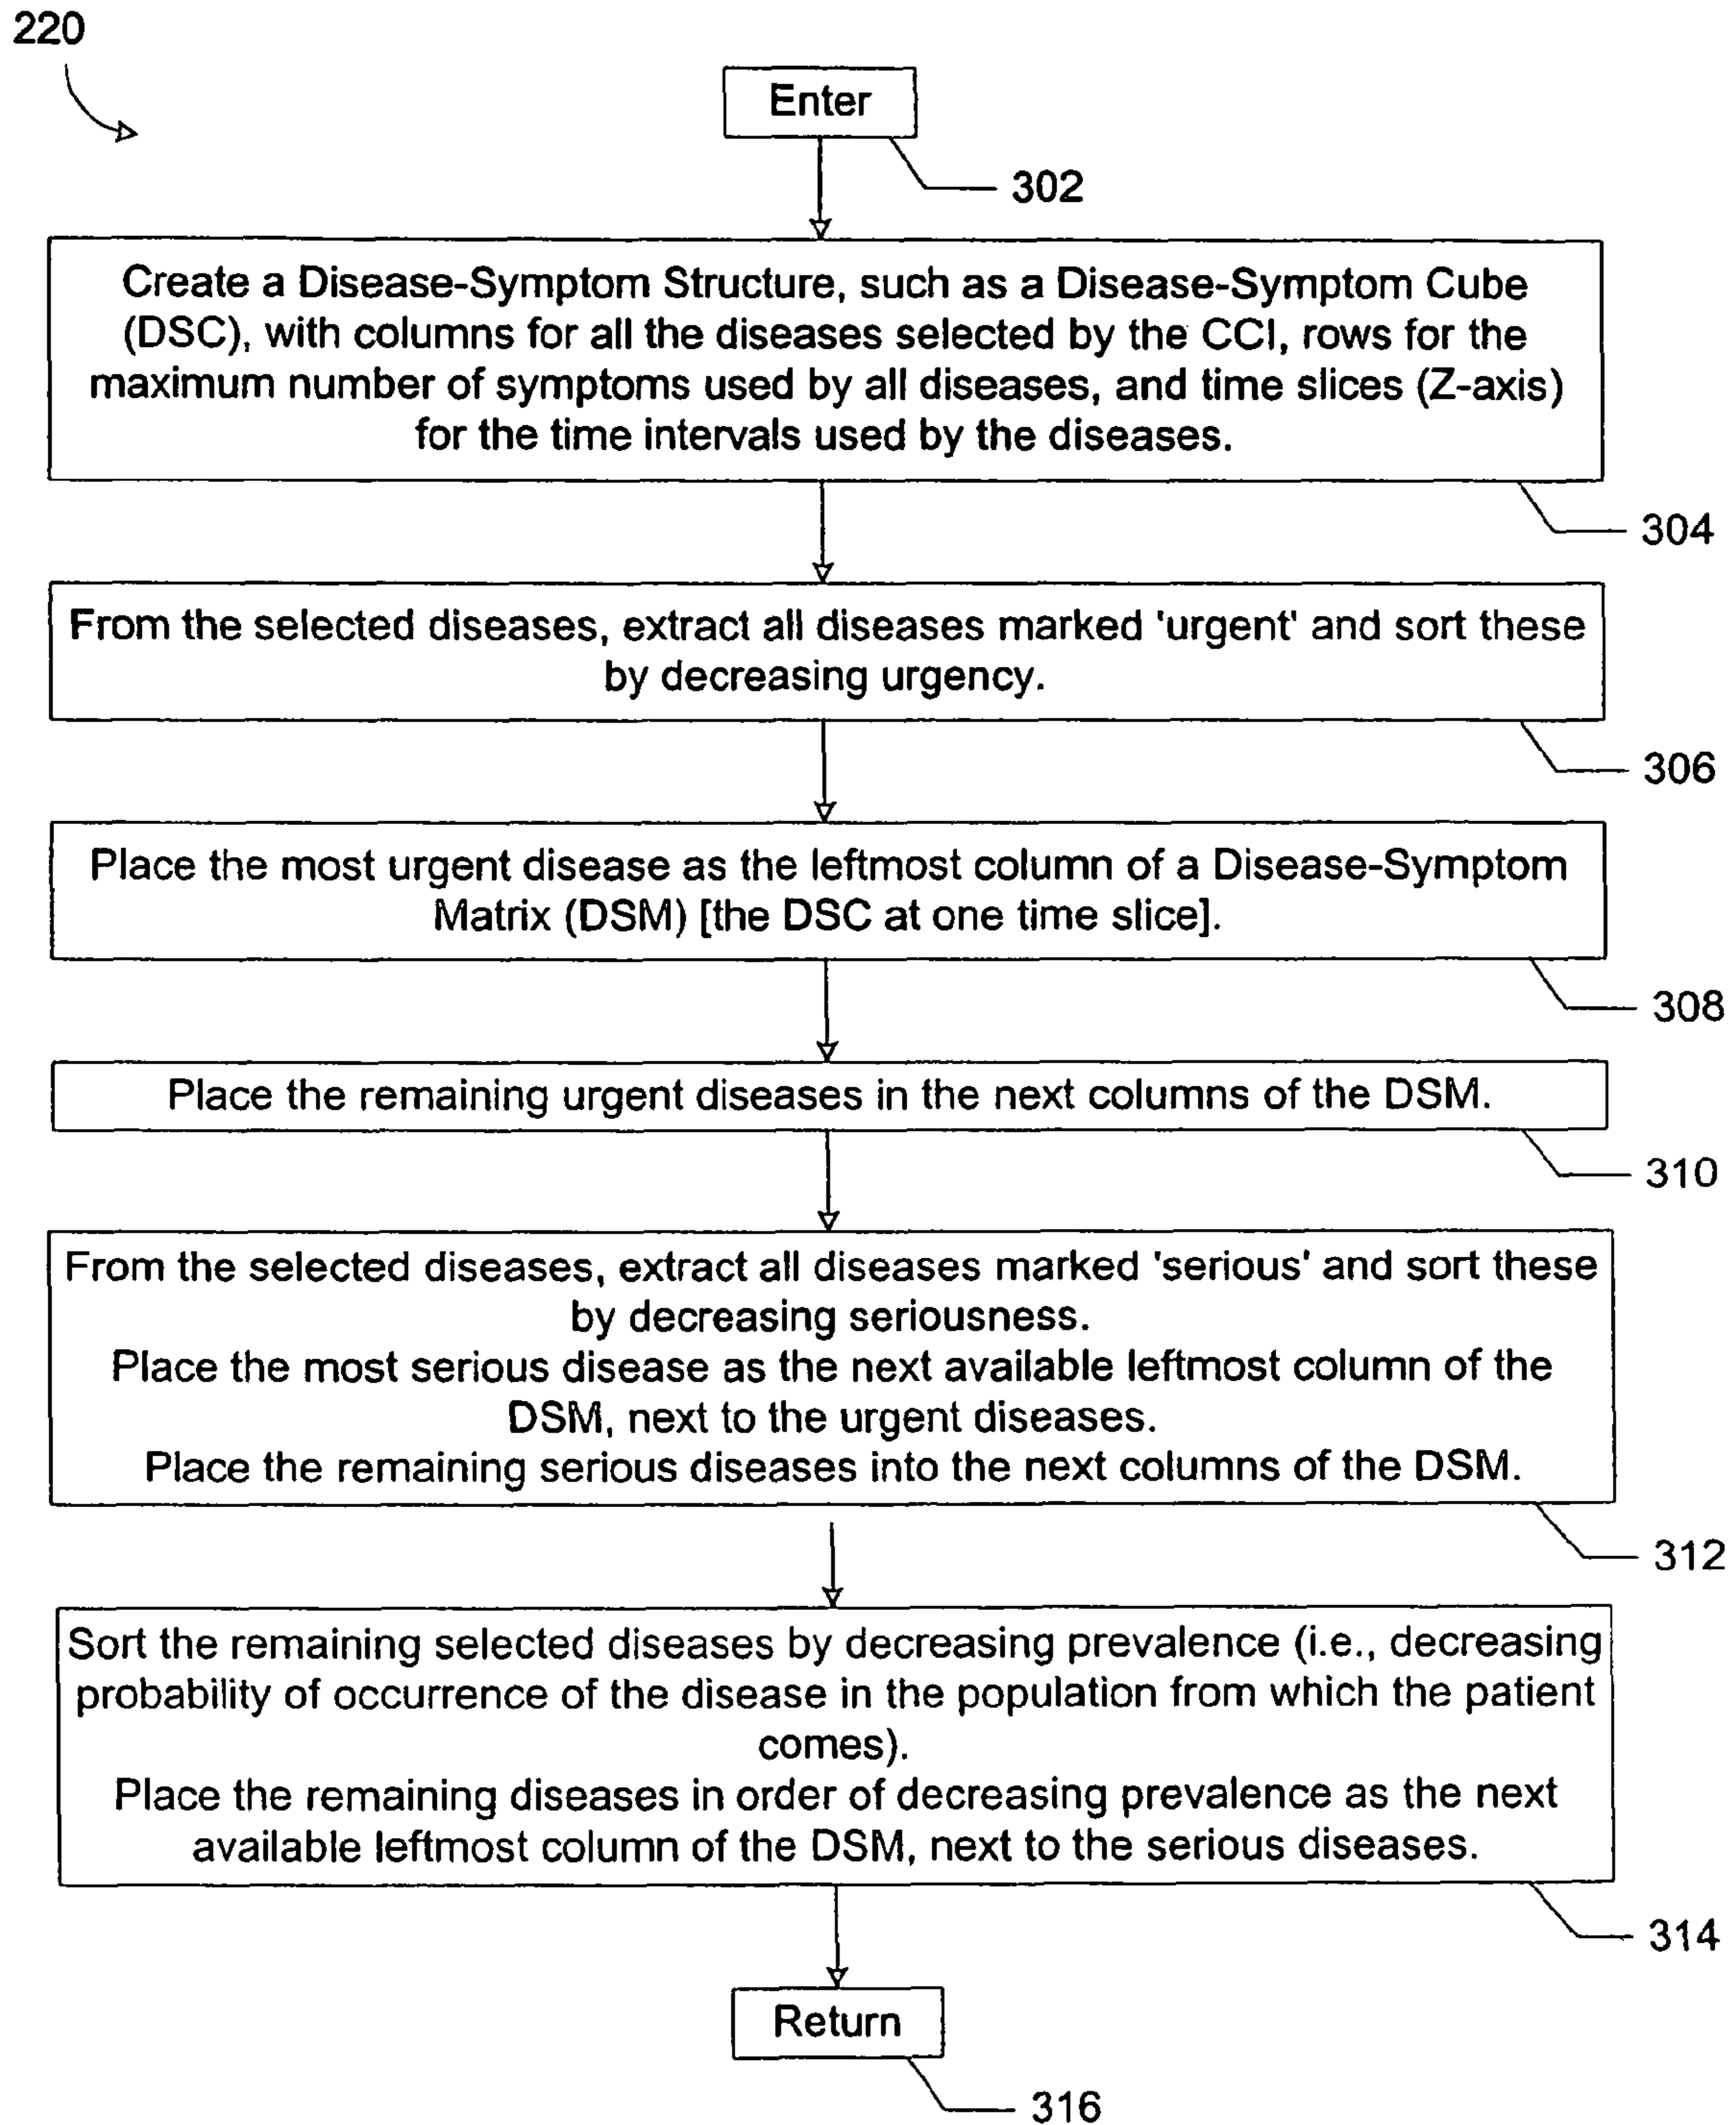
220

Enter

302

Create a Disease-Symptom Structure, such as a Disease-Symptom Cube (DSC), with columns for all the diseases selected by the CCI, rows for the maximum number of symptoms used by all diseases, and time slices (Z-axis) for the time intervals used by the diseases.

304

From the selected diseases, extract all diseases marked 'urgent' and sort these by decreasing urgency.

306

Place the most urgent disease as the leftmost column of a Disease-Symptom Matrix (DSM) [the DSC at one time slice].

308

Place the remaining urgent diseases in the next columns of the DSM.

310

From the selected diseases, extract all diseases marked 'serious' and sort these by decreasing seriousness.
Place the most serious disease as the next available leftmost column of the DSM, next to the urgent diseases.
Place the remaining serious diseases into the next columns of the DSM.

312

Sort the remaining selected diseases by decreasing prevalence (i.e., decreasing probability of occurrence of the disease in the population from which the patient comes).
Place the remaining diseases in order of decreasing prevalence as the next available leftmost column of the DSM, next to the serious diseases.

314

Return

316